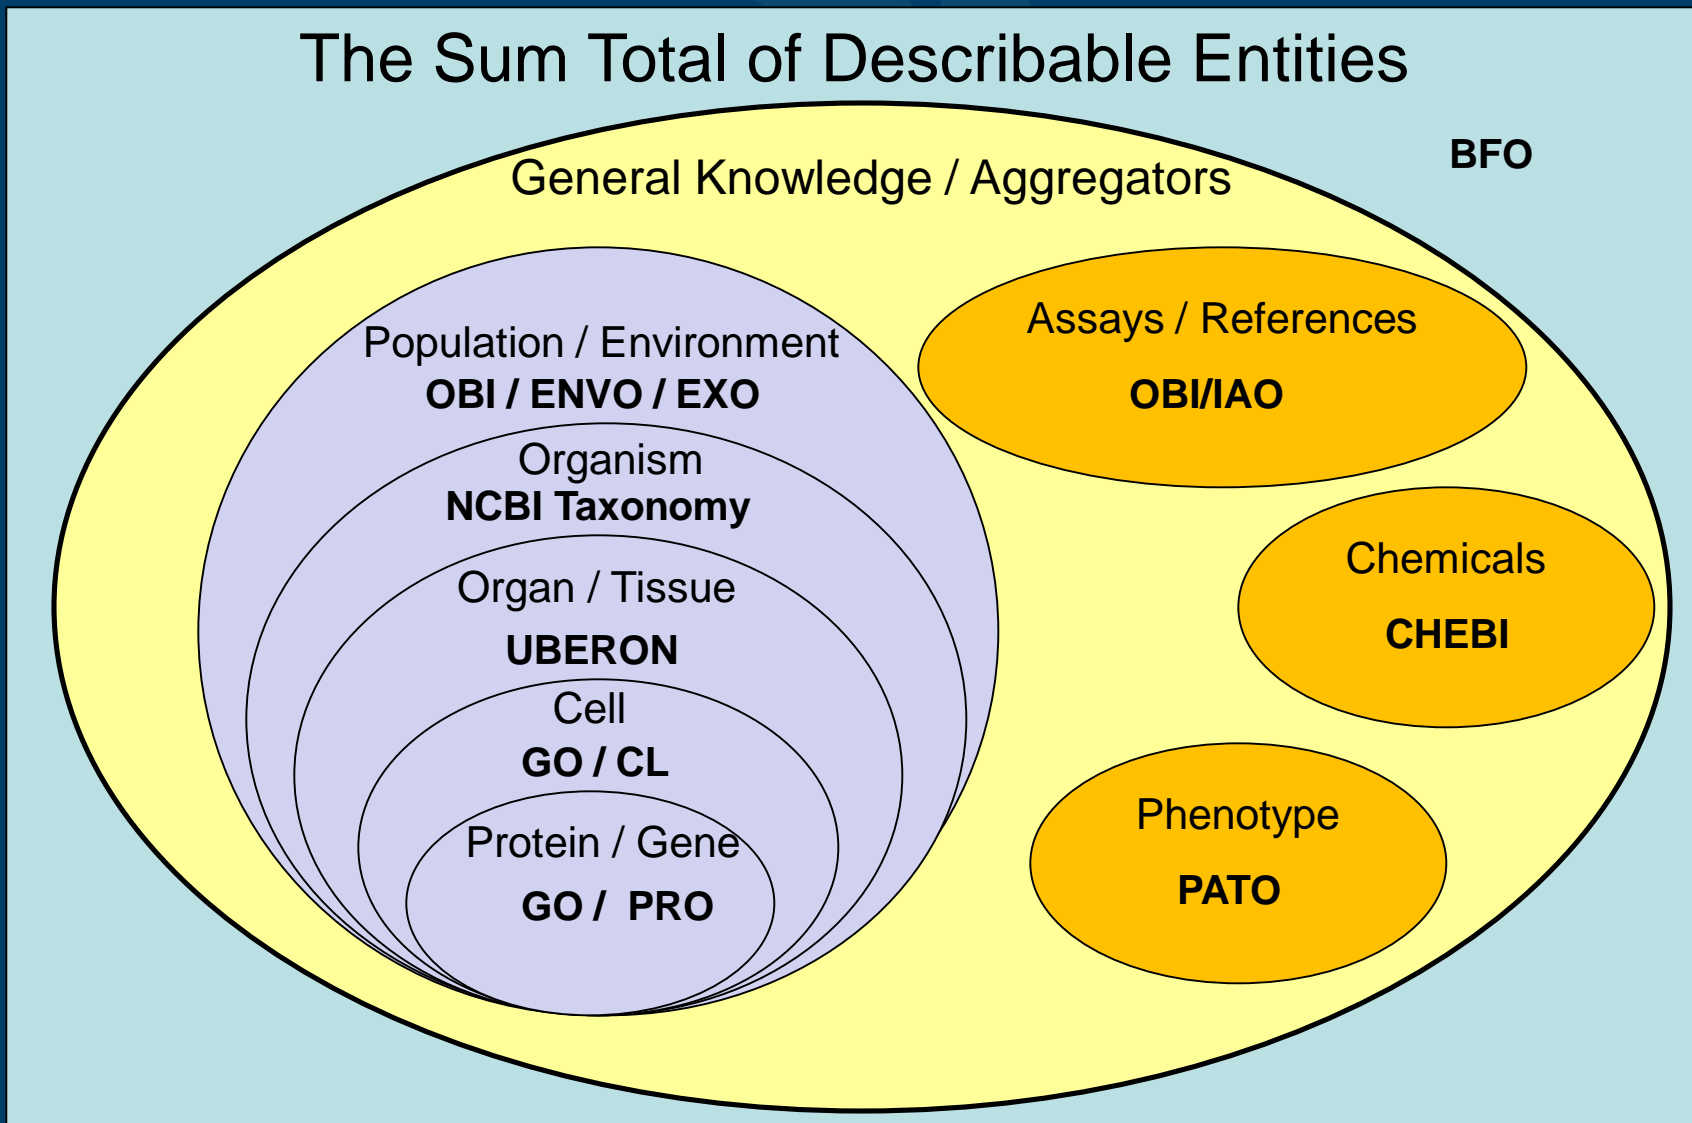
The Sum Total of Describable Entities

BFO

General Knowledge / Aggregators

Population / Environment
OBI / ENVO / EXO

Organism
NCBI Taxonomy

Organ / Tissue
UBERON

Cell
GO / CL

Protein / Gene
GO / PRO

Assays / References
OBI/IAO

Chemicals
CHEBI

Phenotype
PATO